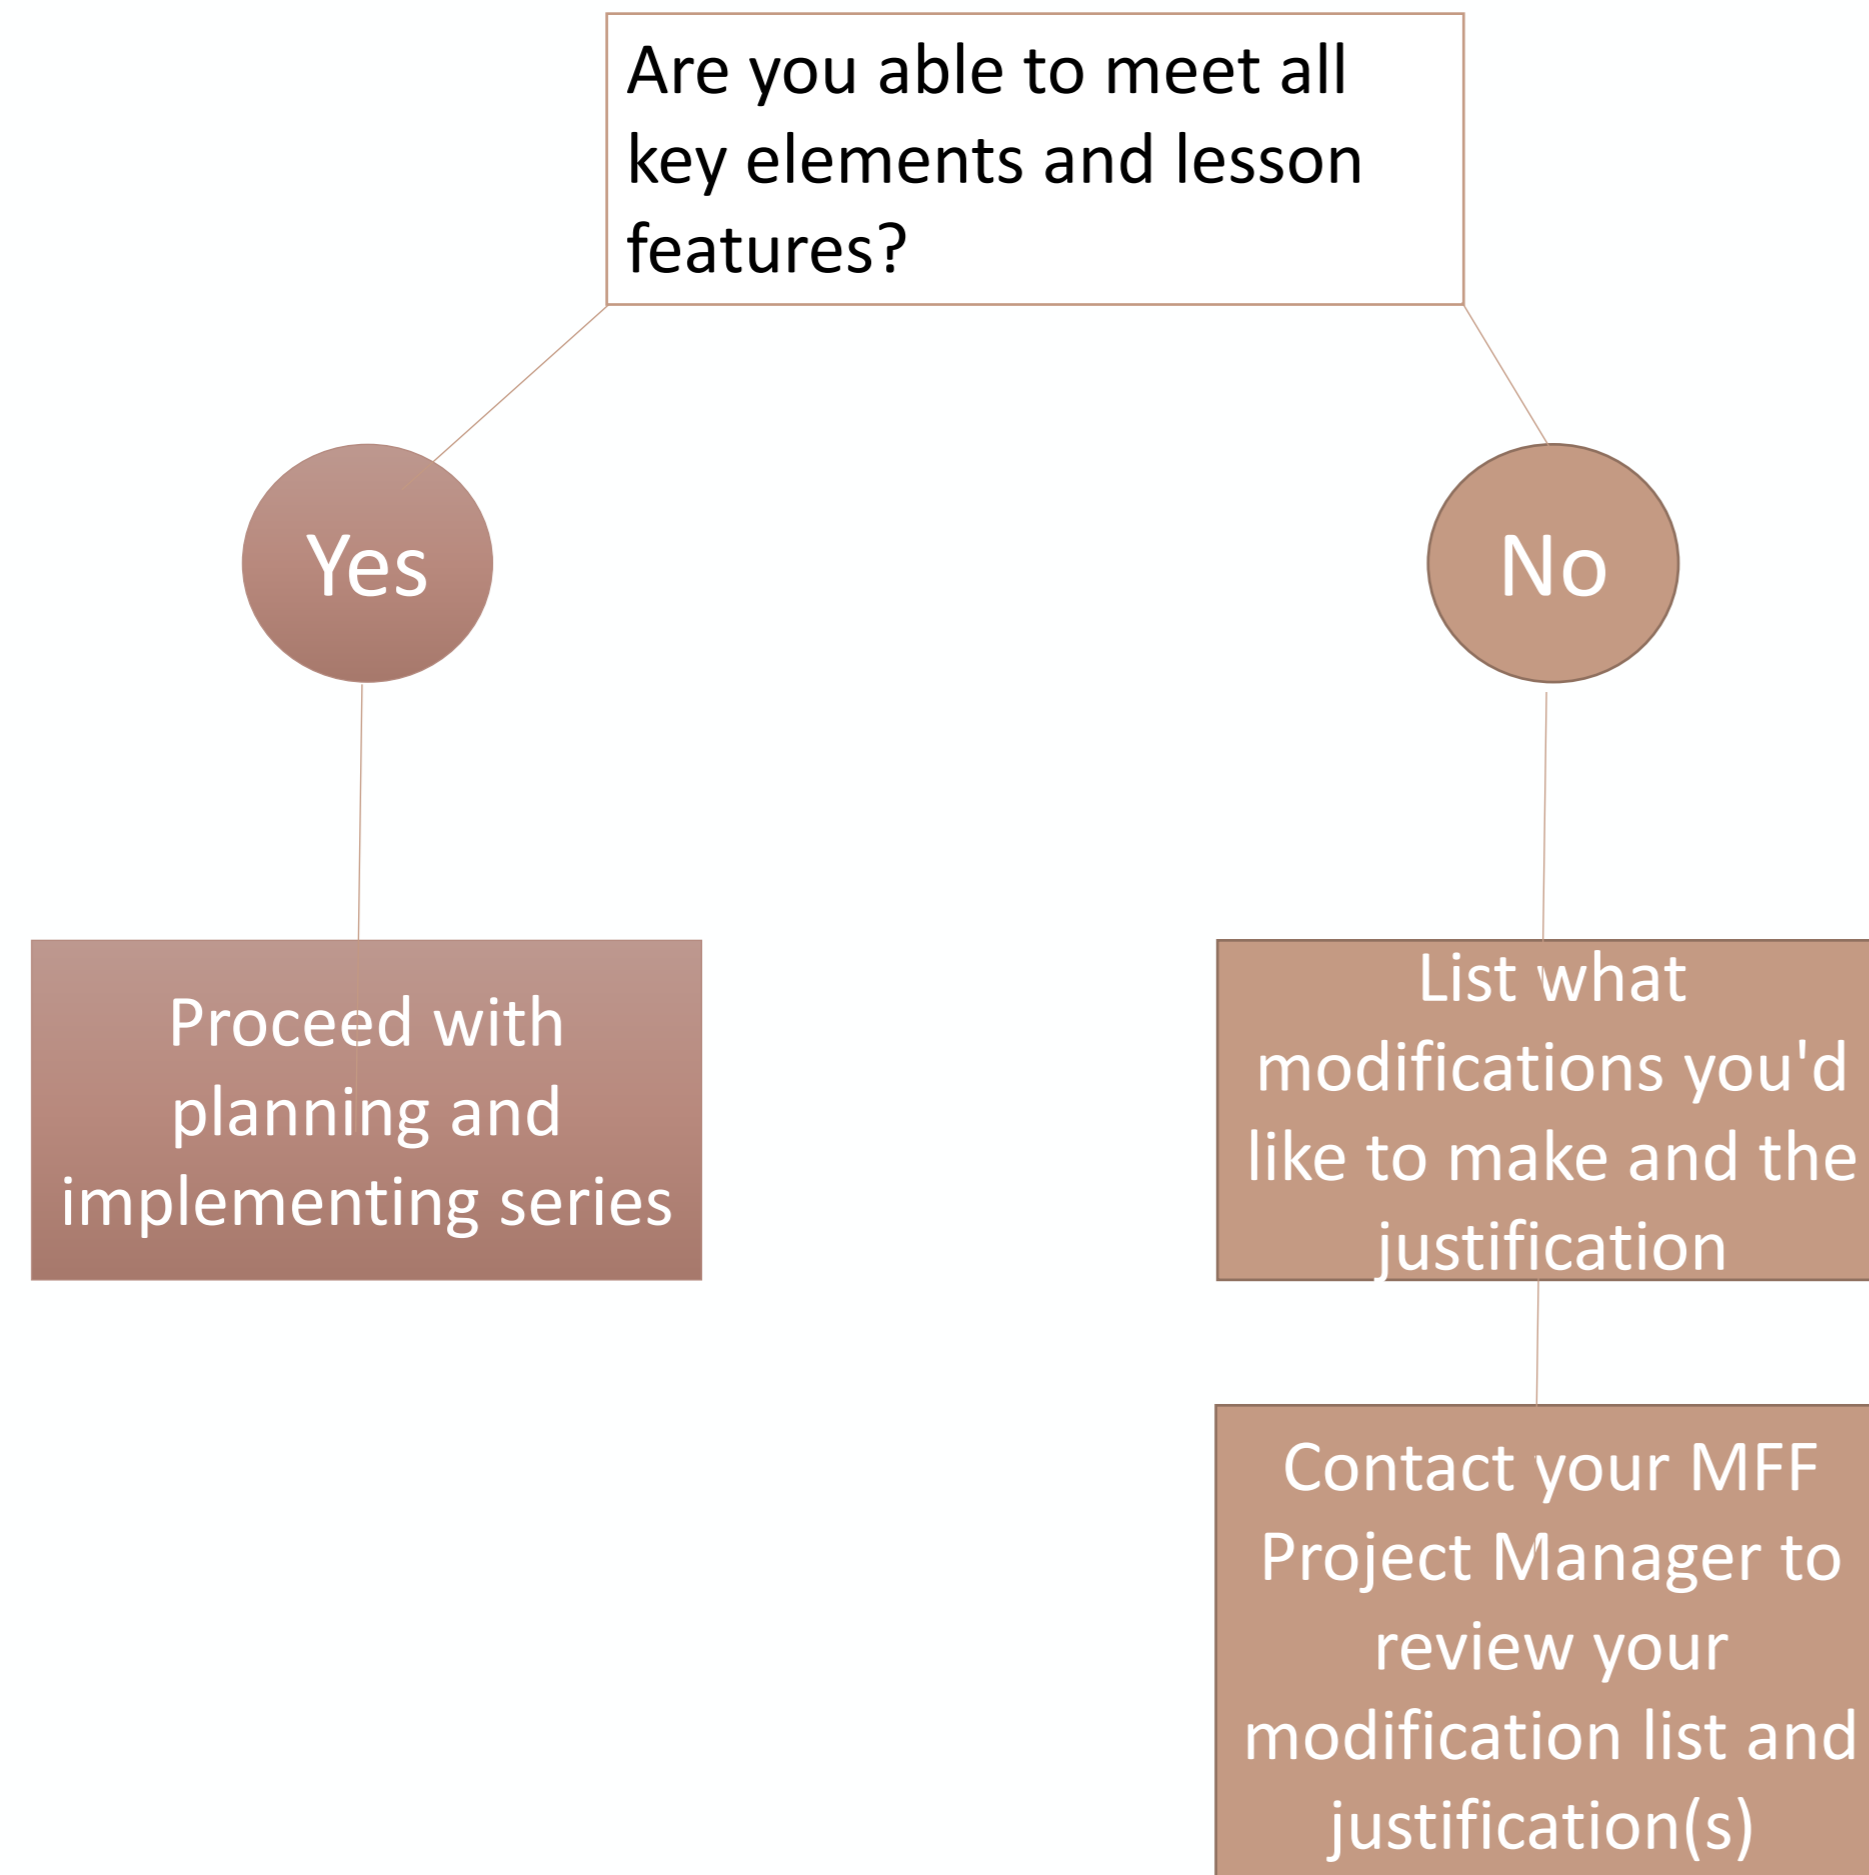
Are you able to meet all key elements and lesson features?

Yes

No

Proceed with planning and implementing series

List what modifications you'd like to make and the justification

Contact your MFF Project Manager to review your modification list and justification(s)